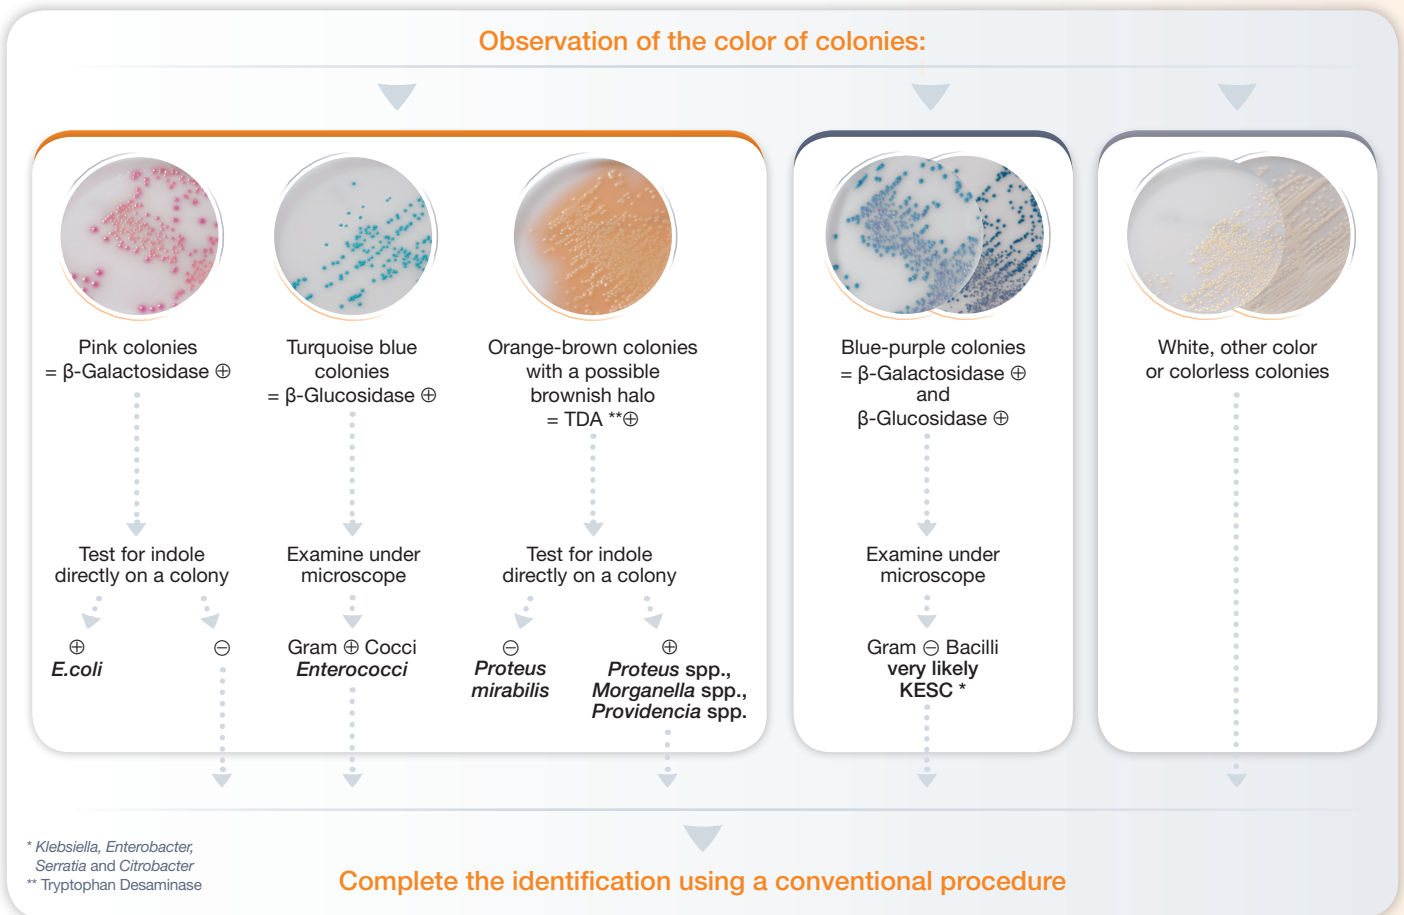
Observation of the color of colonies:

Pink colonies = β-Galactosidase ⊕

Turquoise blue colonies = β-Glucosidase ⊕

Orange-brown colonies with a possible brownish halo = TDA **⊕

Blue-purple colonies = β-Galactosidase ⊕ and β-Glucosidase ⊕

White, other color or colorless colonies

Test for indole directly on a colony

Examine under microscope

Test for indole directly on a colony

Examine under microscope

⊕ E.coli

⊖

Gram ⊕ Cocci Enterococci

⊖ Proteus mirabilis

⊕ Proteus spp., Morganella spp., Providencia spp.

Gram ⊖ Bacilli very likely KESC *

* Klebsiella, Enterobacter, Serratia and Citrobacter
** Tryptophan Desaminase

Complete the identification using a conventional procedure